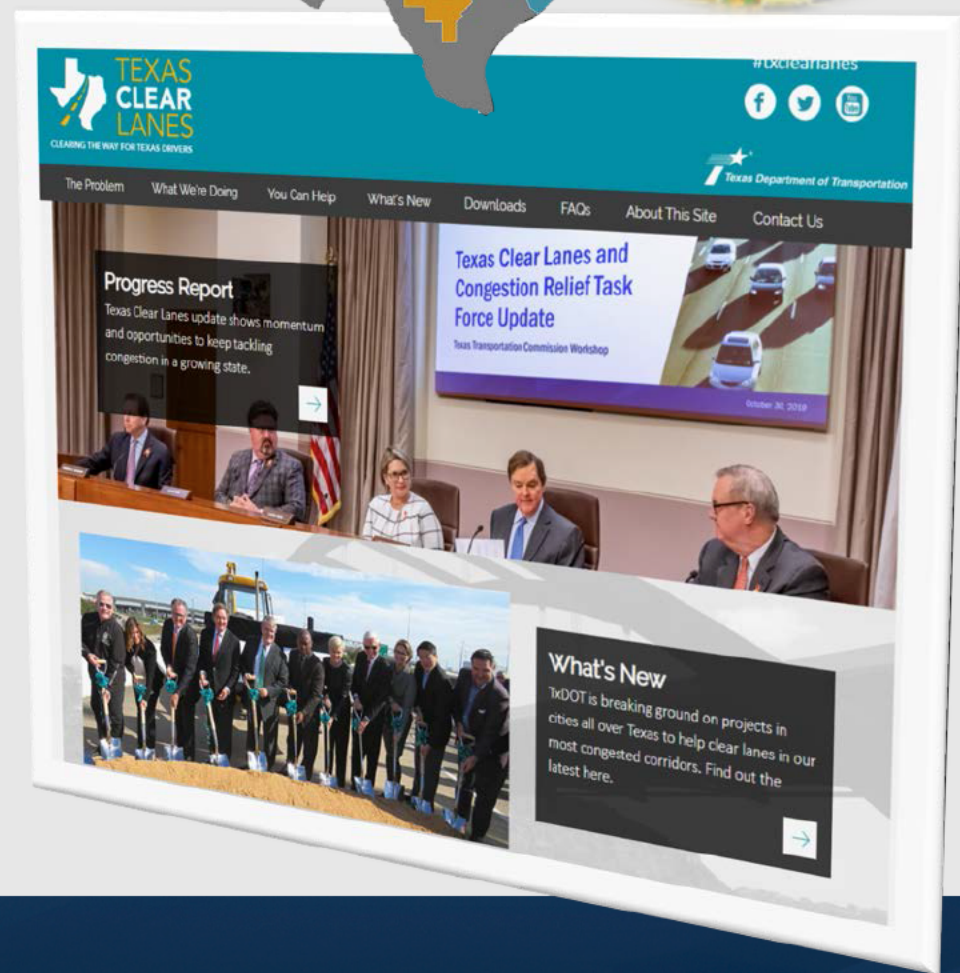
TEXAS CLEAR LANES
CLEARING THE WAY FOR TEXAS DRIVERS

#txclearlanes

Texas Department of Transportation

The Problem What We're Doing You Can Help What's New Downloads FAQs About This Site Contact Us

Progress Report
Texas Clear Lanes update shows momentum and opportunities to keep tackling congestion in a growing state.

Texas Clear Lanes and Congestion Relief Task Force Update
Texas Transportation Commission Workshop
October 30, 2019

What's New
TxDOT is breaking ground on projects in cities all over Texas to help clear lanes in our most congested corridors. Find out the latest here.